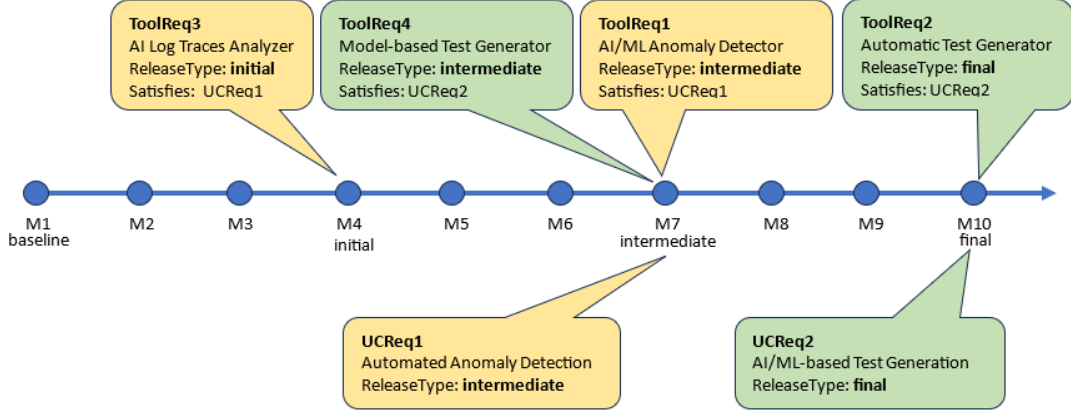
**ToolReq3**
AI Log Traces Analyzer
ReleaseType: **initial**
Satisfies: UCReq1

**ToolReq4**
Model-based Test Generator
ReleaseType: **intermediate**
Satisfies: UCReq2

**ToolReq1**
AI/ML Anomaly Detector
ReleaseType: **intermediate**
Satisfies: UCReq1

**ToolReq2**
Automatic Test Generator
ReleaseType: **final**
Satisfies: UCReq2

M1
baseline

M2

M3

M4
initial

M5

M6

M7
intermediate

M8

M9

M10
final

**UCReq1**
Automated Anomaly Detection
ReleaseType: **intermediate**

**UCReq2**
AI/ML-based Test Generation
ReleaseType: **final**